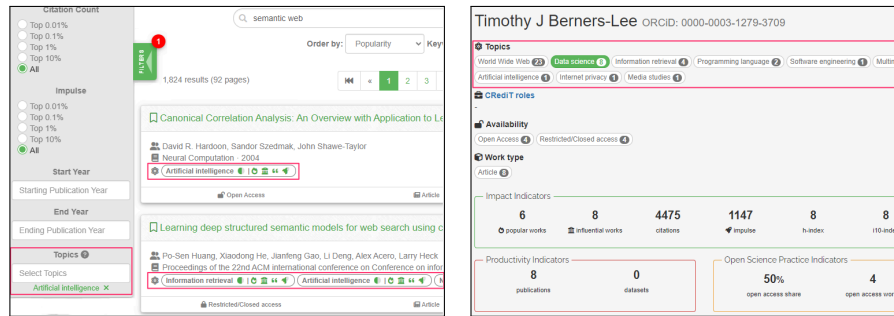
Citation Count
Top 0.01%
Top 0.1%
Top 1%
Top 10%
All

Impulse
Top 0.01%
Top 0.1%
Top 1%
Top 10%
All

Start Year
Starting Publication Year

End Year
Ending Publication Year

Topics
Select Topics
Artificial intelligence ×

semantic web

1
FILTERS

Order by: Popularity

1,824 results (92 pages)

1 2 3

Canonical Correlation Analysis: An Overview with Application to Le

David R. Hardoon, Sandor Szedmak, John Shawe-Taylor
Neural Computation · 2004
Artificial intelligence

Open Access
Article

Learning deep structured semantic models for web search using c

Po-Sen Huang, Xiaodong He, Jianfeng Gao, Li Deng, Alex Acero, Larry Heck
Proceedings of the 22nd ACM international conference on Conference on infor
Information retrieval
Artificial intelligence

Restricted/Closed access
Article

Timothy J Berners-Lee ORCID: 0000-0003-1279-3709

Topics
World Wide Web 23 Data science 6 Information retrieval 4 Programming language 2 Software engineering 1 Multim
Artificial intelligence 1 Internet privacy 1 Media studies 1

CRediT roles
-

Availability
Open Access 4 Restricted/Closed access 4

Work type
Article 8

Impact Indicators
| 6 | 8 | 4475 | 1147 | 8 | 8 |
|---|---|---|---|---|---|
| popular works | influential works | citations | impulse | h-index | i10- |

Productivity Indicators
8 publications
0 datasets

Open Science Practice Indicators
50% open access share
4 open access wor